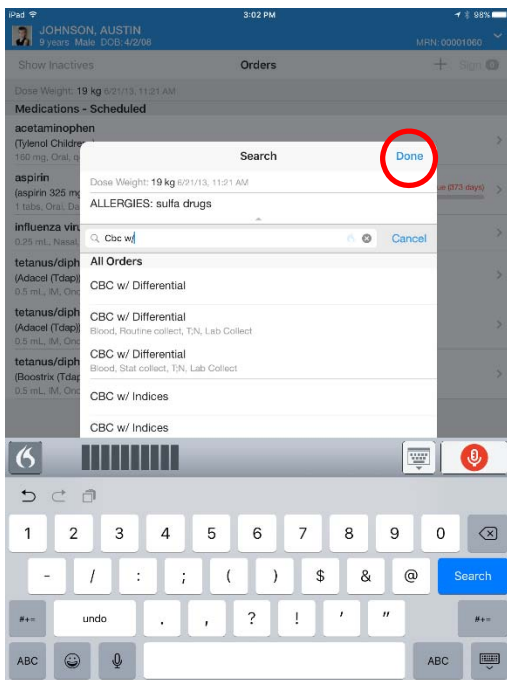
iPad 3:02 PM 98%

JOHNSON, AUSTIN
9 years Male DOB: 4/2/06 MRN: 00001060

Show Inactives Orders Sign 0

Dose Weight: 19 kg 6/21/13, 11:21 AM

Medications - Scheduled

acetaminophen
(Tylenol Childre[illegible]
150 mg, Oral, q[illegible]

aspirin
(aspirin 325 m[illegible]
1 tabs, Oral, D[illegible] ue (373 days)

influenza vir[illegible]
0.25 mL, Nasal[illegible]

tetanus/diph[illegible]
(Adacel (Tdap)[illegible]
0.5 mL, IM, On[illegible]

tetanus/diph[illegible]
(Adacel (Tdap)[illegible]
0.5 mL, IM, On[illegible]

tetanus/diph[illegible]
(Boostrix (Tdap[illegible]
0.5 mL, IM, On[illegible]

Search Done

Dose Weight: 19 kg 6/21/13, 11:21 AM

ALLERGIES: sulfa drugs

Cbc w/ Cancel

All Orders

CBC w/ Differential

CBC w/ Differential
Blood, Routine collect, T;N, Lab Collect

CBC w/ Differential
Blood, Stat collect, T;N, Lab Collect

CBC w/ Indices

CBC w/ Indices

1 2 3 4 5 6 7 8 9 0
- / : ; ( ) $ & @ Search
#+= undo . , ? ! ' " #+=
ABC ABC